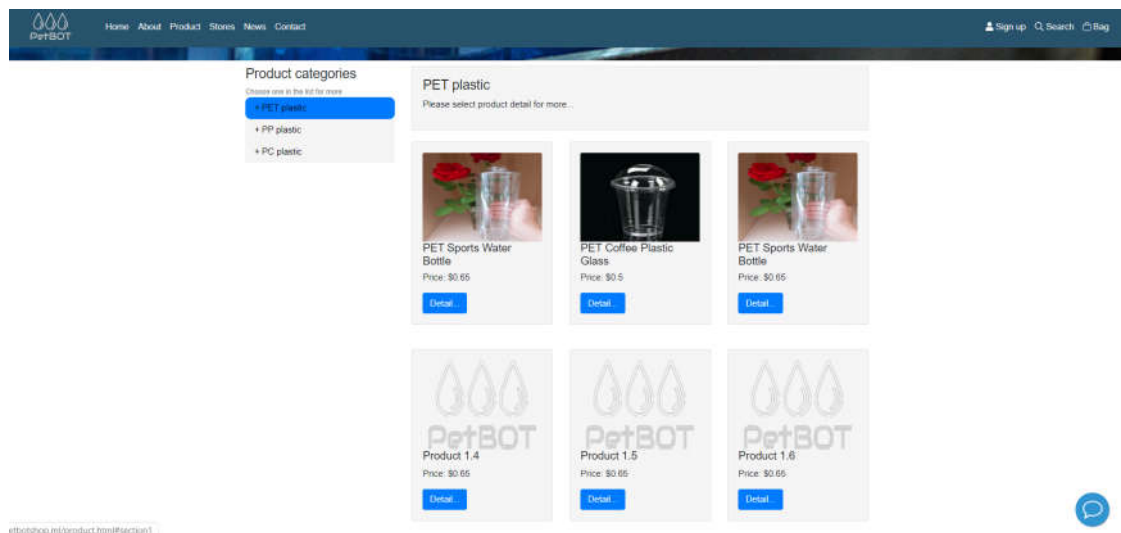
PetBOT

Home About Product Stores News Contact

Sign up Search Bag

Product categories

Choose one in the list for more

+ PET plastic

+ PP plastic

+ PC plastic

PET plastic

Please select product detail for more...

PET Sports Water Bottle

Price: $0.65

Detail...

PET Coffee Plastic Glass

Price: $0.5

Detail...

PET Sports Water Bottle

Price: $0.65

Detail...

PetBOT

Product 1.4

Price: $0.65

Detail...

PetBOT

Product 1.5

Price: $0.65

Detail...

PetBOT

Product 1.6

Price: $0.65

Detail...

etbotshop.ml/product.html#section1